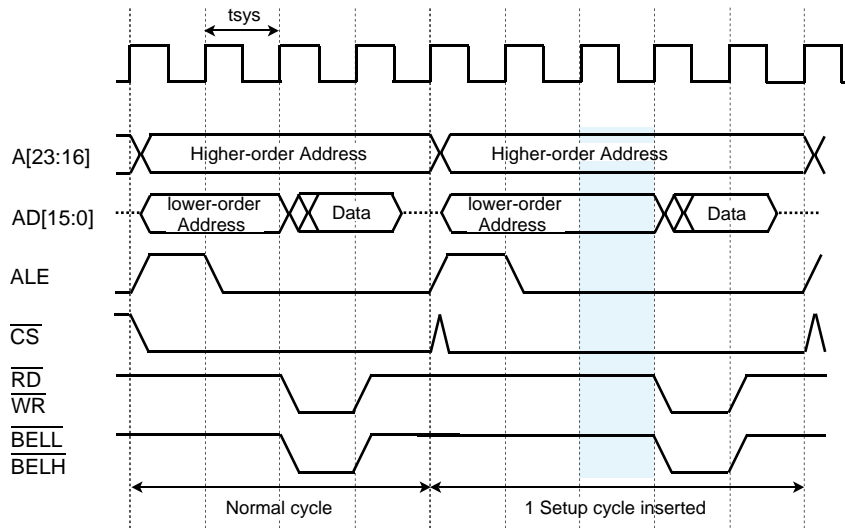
tsys

A[23:16]

Higher-order Address

Higher-order Address

AD[15:0]

lower-order Address

Data

lower-order Address

Data

ALE

$\overline{CS}$

$\overline{RD}$

$\overline{WR}$

$\overline{BELL}$

$\overline{BELH}$

Normal cycle

1 Setup cycle inserted